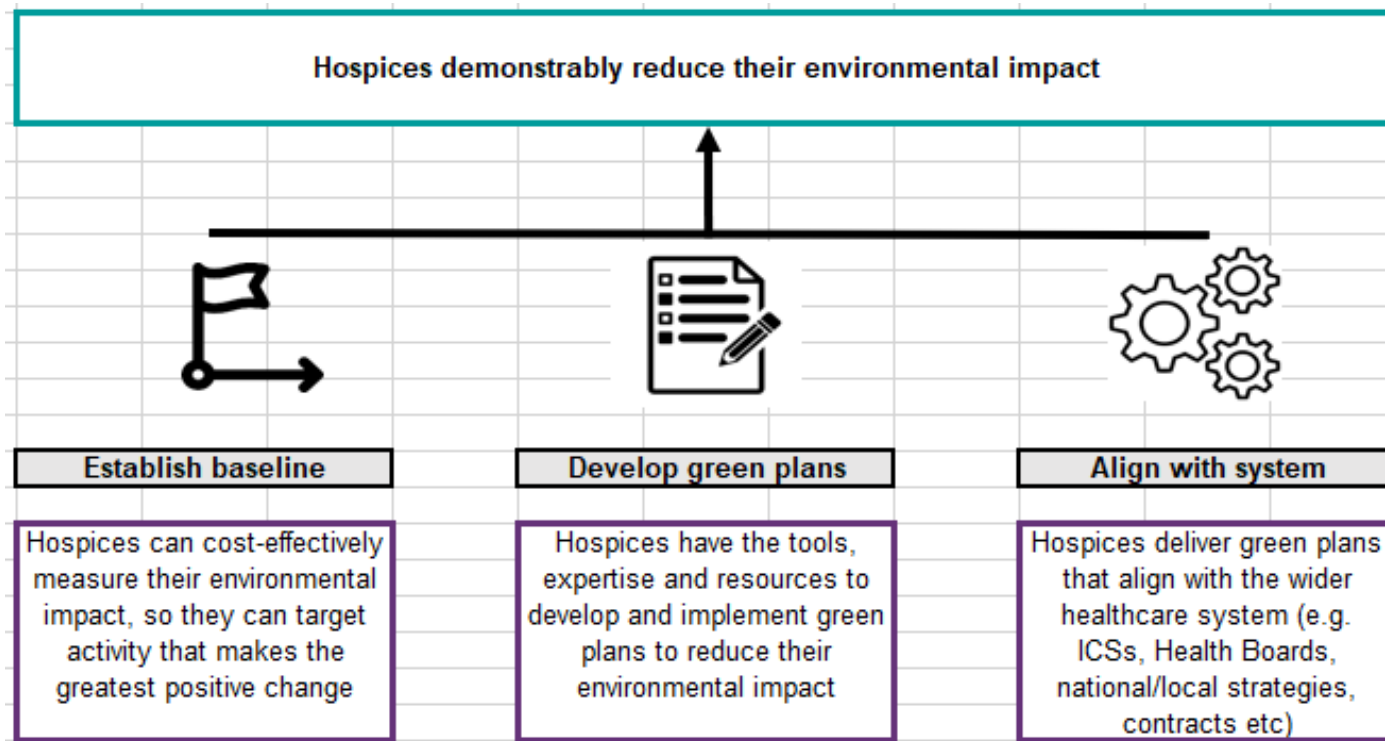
Hospices demonstrably reduce their environmental impact

Establish baseline

Develop green plans

Align with system

Hospices can cost-effectively measure their environmental impact, so they can target activity that makes the greatest positive change

Hospices have the tools, expertise and resources to develop and implement green plans to reduce their environmental impact

Hospices deliver green plans that align with the wider healthcare system (e.g. ICSs, Health Boards, national/local strategies, contracts etc)